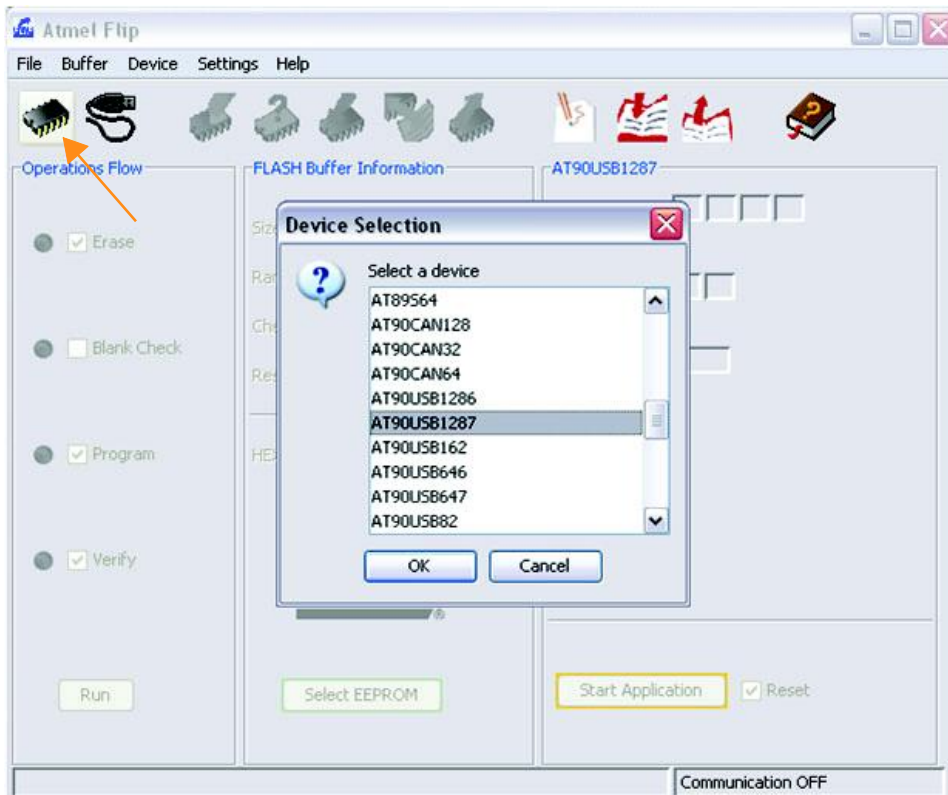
Atmel Flip

File Buffer Device Settings Help

Operations Flow

Erase

Blank Check

Program

Verify

Run

FLASH Buffer Information

Siz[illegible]

Ra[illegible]

Ch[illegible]

Re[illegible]

HE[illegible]

Select EEPROM

AT90USB1287

Device Selection

Select a device

AT89S64
AT90CAN128
AT90CAN32
AT90CAN64
AT90USB1286
AT90USB1287
AT90USB162
AT90USB646
AT90USB647
AT90USB82

OK

Cancel

Start Application

Reset

Communication OFF